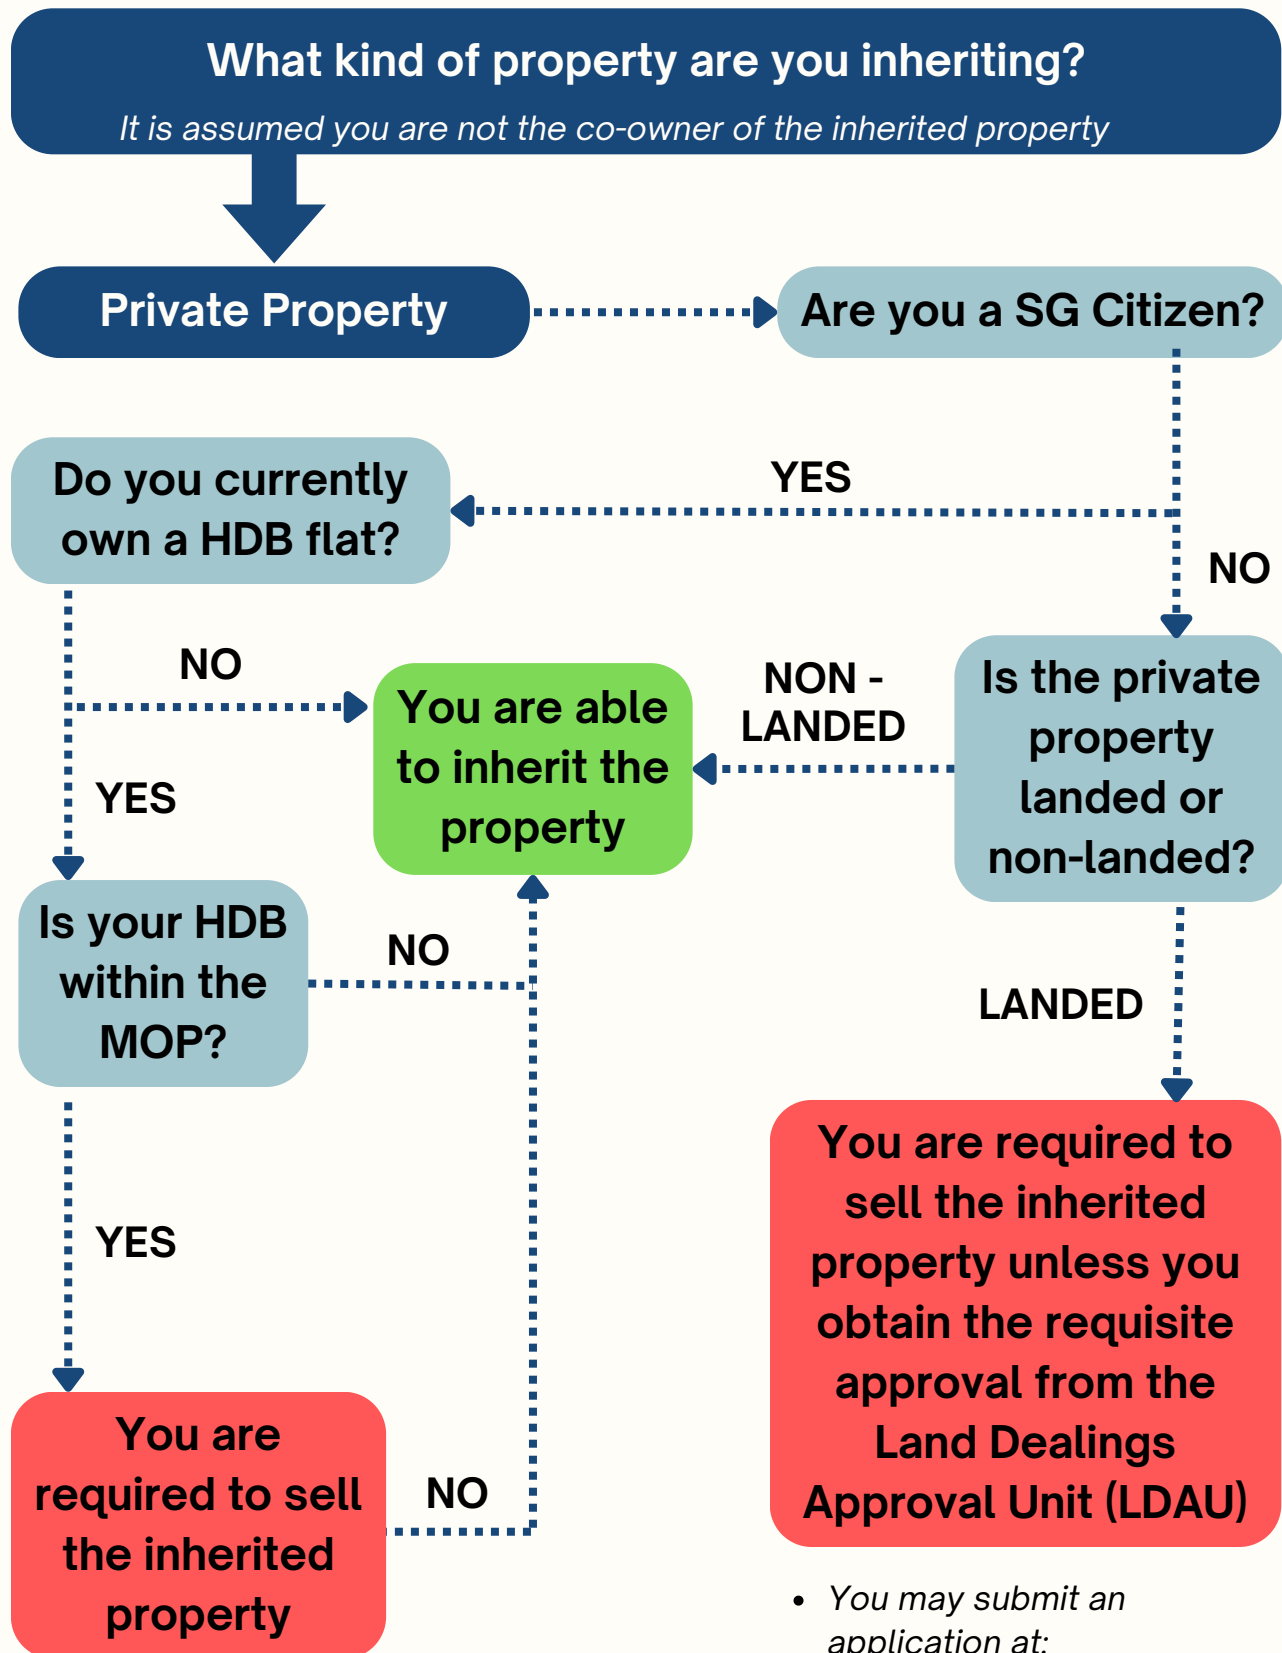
What kind of property are you inheriting?

It is assumed you are not the co-owner of the inherited property

Private Property

Are you a SG Citizen?

YES

Do you currently own a HDB flat?

NO

NO

You are able to inherit the property

NON - LANDED

Is the private property landed or non-landed?

YES

Is your HDB within the MOP?

NO

LANDED

You are required to sell the inherited property unless you obtain the requisite approval from the Land Dealings Approval Unit (LDAU)

YES

You are required to sell the inherited property

NO

• You may submit an application at: